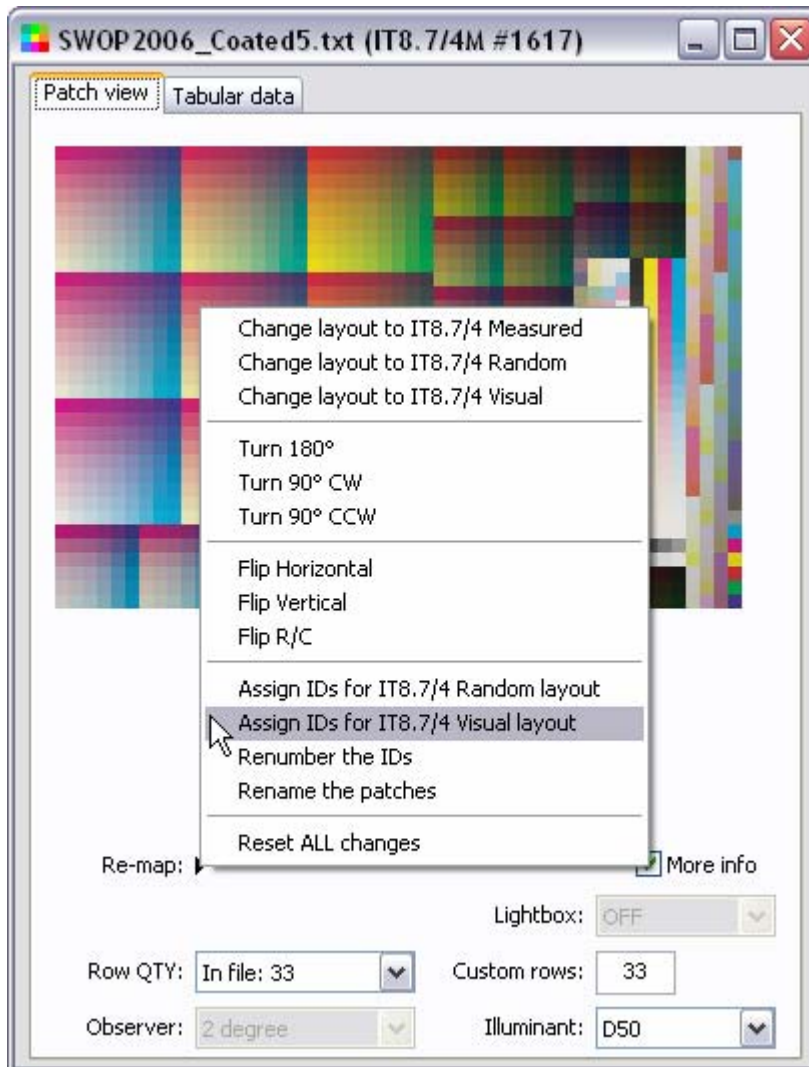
SWOP2006_Coated5.txt (IT8.7/4M #1617)

Patch view
Tabular data

Change layout to IT8.7/4 Measured
Change layout to IT8.7/4 Random
Change layout to IT8.7/4 Visual

Turn 180°
Turn 90° CW
Turn 90° CCW

Flip Horizontal
Flip Vertical
Flip R/C

Assign IDs for IT8.7/4 Random layout
Assign IDs for IT8.7/4 Visual layout
Renumber the IDs
Rename the patches

Reset ALL changes

Re-map:
More info

Lightbox: OFF

Row QTY: In file: 33
Custom rows: 33

Observer: 2 degree
Illuminant: D50